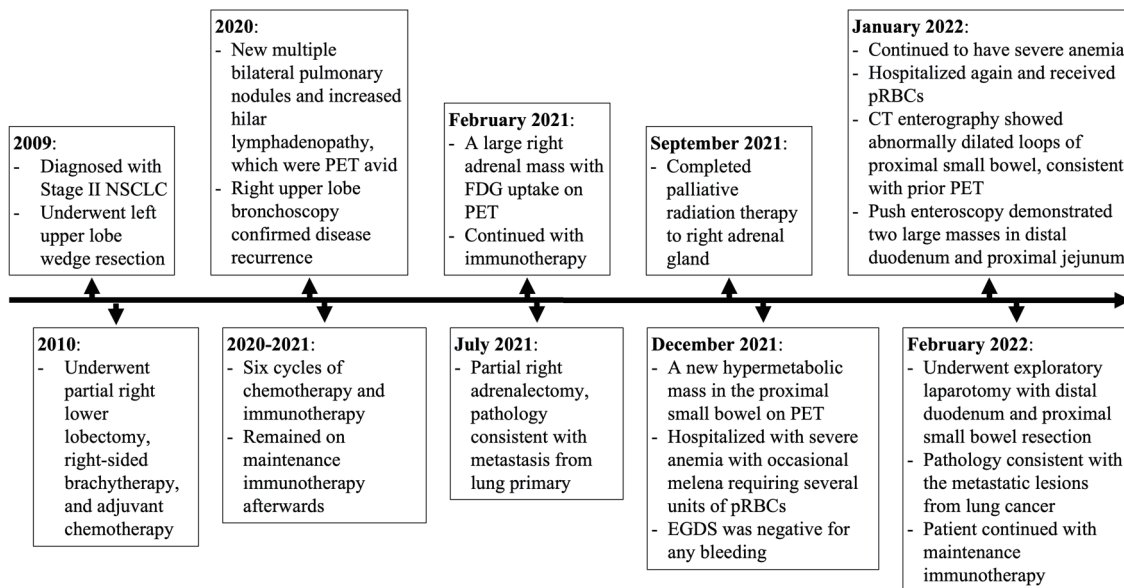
**2009**:
- Diagnosed with Stage II NSCLC
- Underwent left upper lobe wedge resection

**2020**:
- New multiple bilateral pulmonary nodules and increased hilar lymphadenopathy, which were PET avid
- Right upper lobe bronchoscopy confirmed disease recurrence

**February 2021**:
- A large right adrenal mass with FDG uptake on PET
- Continued with immunotherapy

**September 2021**:
- Completed palliative radiation therapy to right adrenal gland

**January 2022**:
- Continued to have severe anemia
- Hospitalized again and received pRBCs
- CT enterography showed abnormally dilated loops of proximal small bowel, consistent with prior PET
- Push enteroscopy demonstrated two large masses in distal duodenum and proximal jejunum

**2010**:
- Underwent partial right lower lobectomy, right-sided brachytherapy, and adjuvant chemotherapy

**2020-2021**:
- Six cycles of chemotherapy and immunotherapy
- Remained on maintenance immunotherapy afterwards

**July 2021**:
- Partial right adrenalectomy, pathology consistent with metastasis from lung primary

**December 2021**:
- A new hypermetabolic mass in the proximal small bowel on PET
- Hospitalized with severe anemia with occasional melena requiring several units of pRBCs
- EGDS was negative for any bleeding

**February 2022**:
- Underwent exploratory laparotomy with distal duodenum and proximal small bowel resection
- Pathology consistent with the metastatic lesions from lung cancer
- Patient continued with maintenance immunotherapy